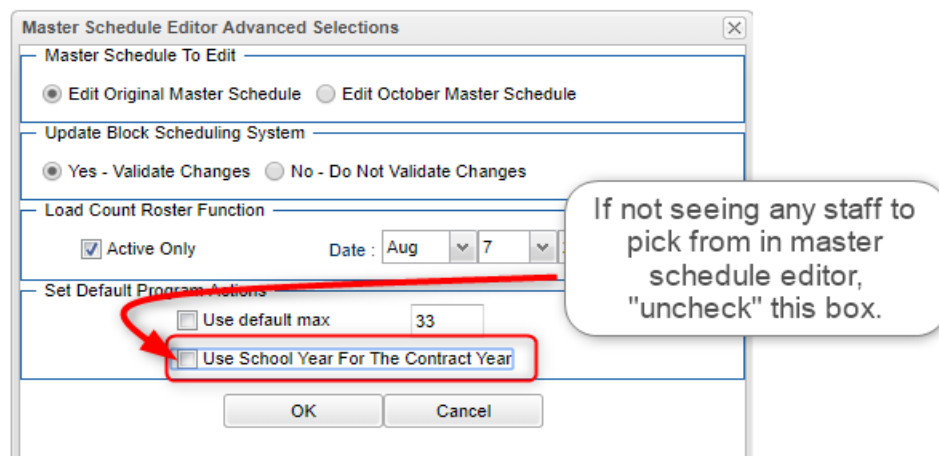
Master Schedule Editor Advanced Selections

Master Schedule To Edit

Edit Original Master Schedule

Edit October Master Schedule

Update Block Scheduling System

Yes - Validate Changes

No - Do Not Validate Changes

Load Count Roster Function

Active Only

Date : Aug 7

Set Default Program Actions

Use default max

33

Use School Year For The Contract Year

OK

Cancel

If not seeing any staff to pick from in master schedule editor, "uncheck" this box.